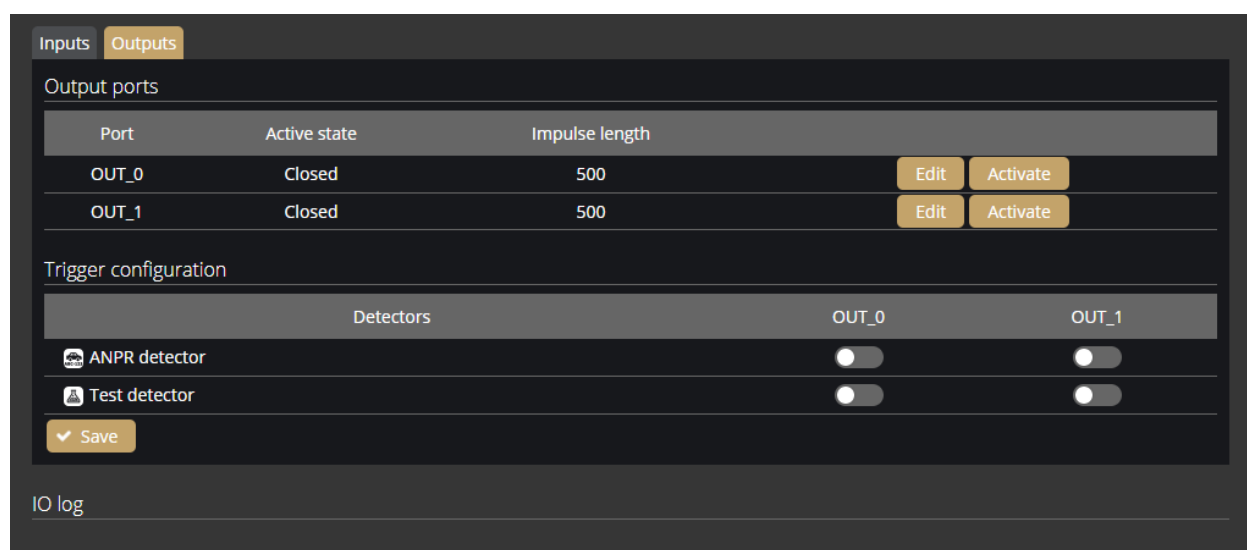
Inputs Outputs

Output ports

| Port | Active state | Impulse length | |
|---|---|---|---|
| OUT_0 | Closed | 500 | Edit Activate |
| OUT_1 | Closed | 500 | Edit Activate |

Trigger configuration

| Detectors | OUT_0 | OUT_1 |
|---|---|---|
| ANPR detector | | |
| Test detector | | |

Save

IO log